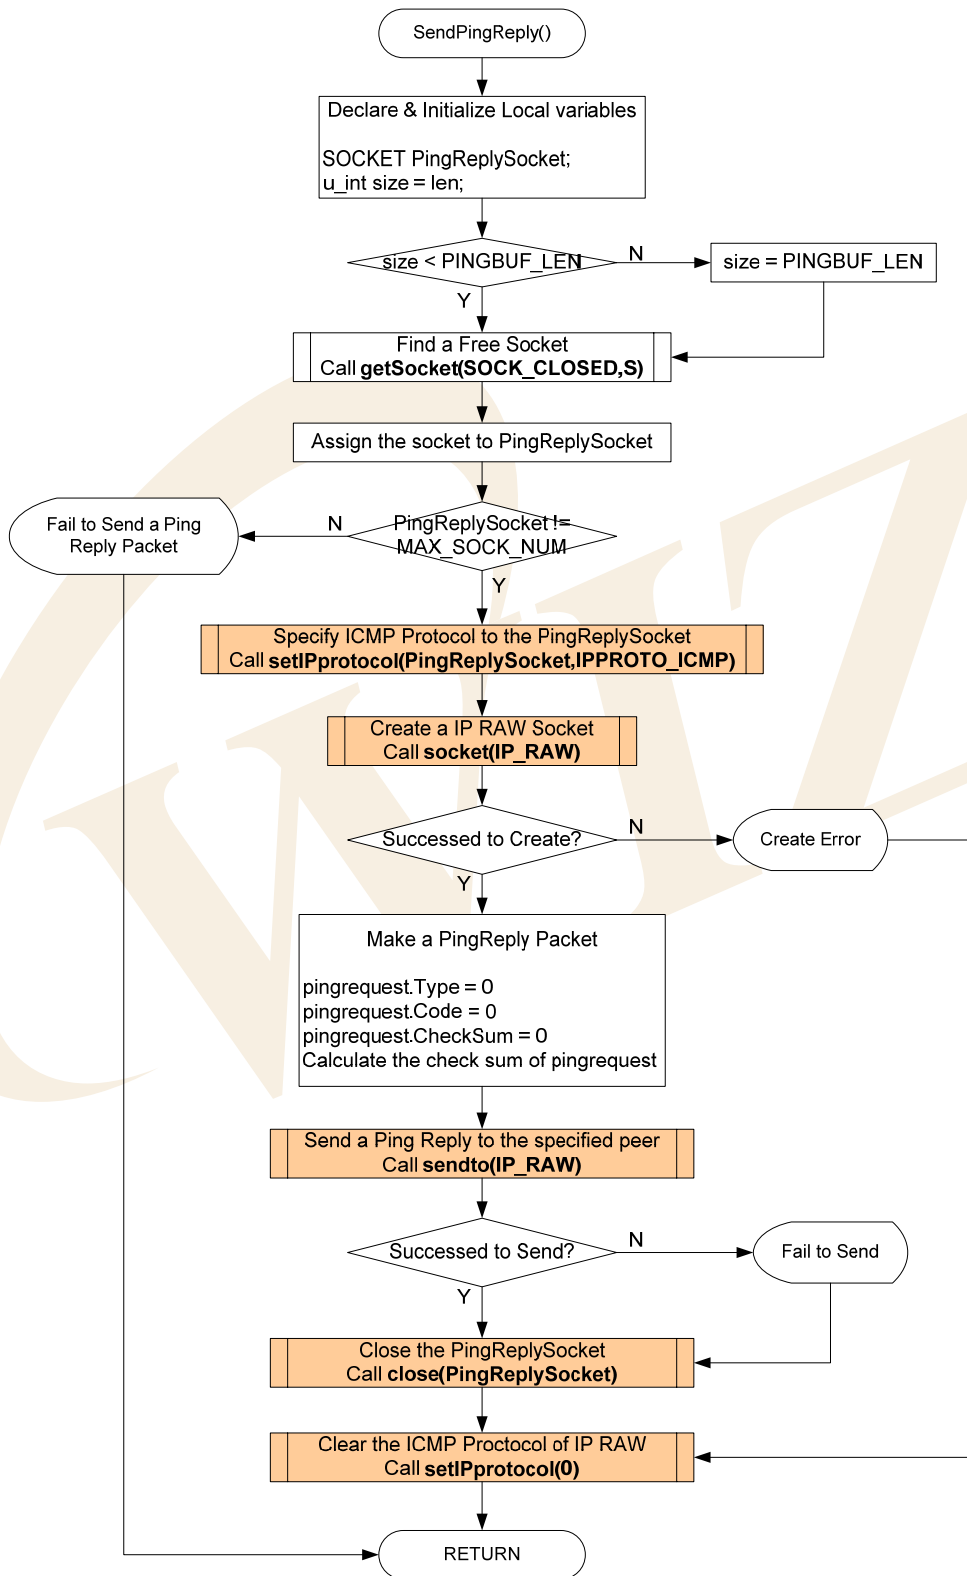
SendPingReply()

Declare & Initialize Local variables

SOCKET PingReplySocket;
u_int size = len;

size < PINGBUF_LEN

N

size = PINGBUF_LEN

Y

Find a Free Socket
Call **getSocket(SOCK_CLOSED,S)**

Assign the socket to PingReplySocket

Fail to Send a Ping Reply Packet

N

PingReplySocket != MAX_SOCK_NUM

Y

Specify ICMP Protocol to the PingReplySocket
Call **setIPprotocol(PingReplySocket,IPPROTO_ICMP)**

Create a IP RAW Socket
Call **socket(IP_RAW)**

Successed to Create?

N

Create Error

Y

Make a PingReply Packet

pingrequest.Type = 0
pingrequest.Code = 0
pingrequest.CheckSum = 0
Calculate the check sum of pingrequest

Send a Ping Reply to the specified peer
Call **sendto(IP_RAW)**

Successed to Send?

N

Fail to Send

Y

Close the PingReplySocket
Call **close(PingReplySocket)**

Clear the ICMP Proctocol of IP RAW
Call **setIPprotocol(0)**

RETURN